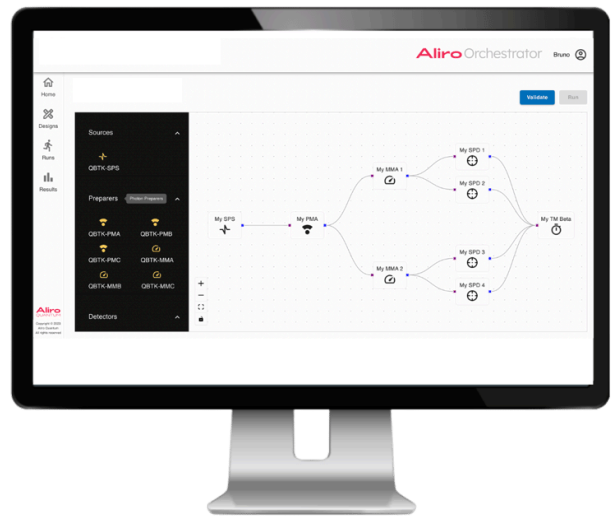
Aliro Orchestrator Bruno

Home
Designs
Runs
Results

Validate Run

Sources
QBTK-SPS

Preparers Photon Preparers
QBTK-PMA QBTK-PMB
QBTK-PMC QBTK-MMA
QBTK-MMB QBTK-MMC

Detectors

My SPS
My PMA
My MMA 1
My MMA 2
My SPD 1
My SPD 2
My SPD 3
My SPD 4
My TM Beta

+
−

Aliro
Copyright © 2022 Aliro Quantum All rights reserved